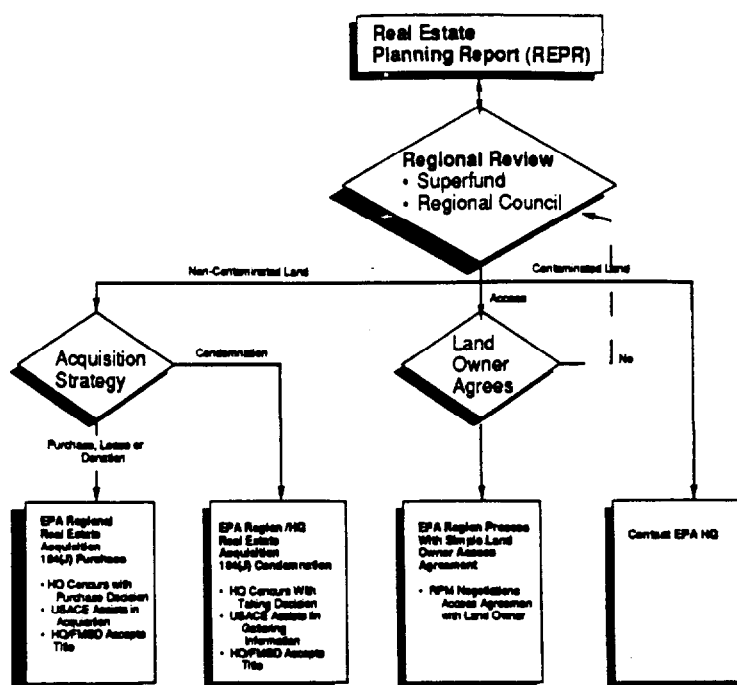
Real Estate Planning Report (REPR)

Regional Review
• Superfund
• Regional Council

Non-Contaminated Land

Contaminated Land

Access

No

Acquisition Strategy

Condemnation

Land Owner Agrees

Purchase, Lease or Donation

EPA Regional Real Estate Acquisition 104(J) Purchase

• HQ Concurs with Purchase Decision
• USACE Assists in Acquisition
• HQ/FMSD Accepts Title

EPA Region /HQ Real Estate Acquisition 104(J) Condemnation

• HQ Concurs With Taking Decision
• USACE Assists in Gathering Information
• HQ/FMSD Accepts Title

EPA Region Process With Simple Land Owner Access Agreement

• RPM Negotiates Access Agreement with Land Owner

Contact EPA HQ